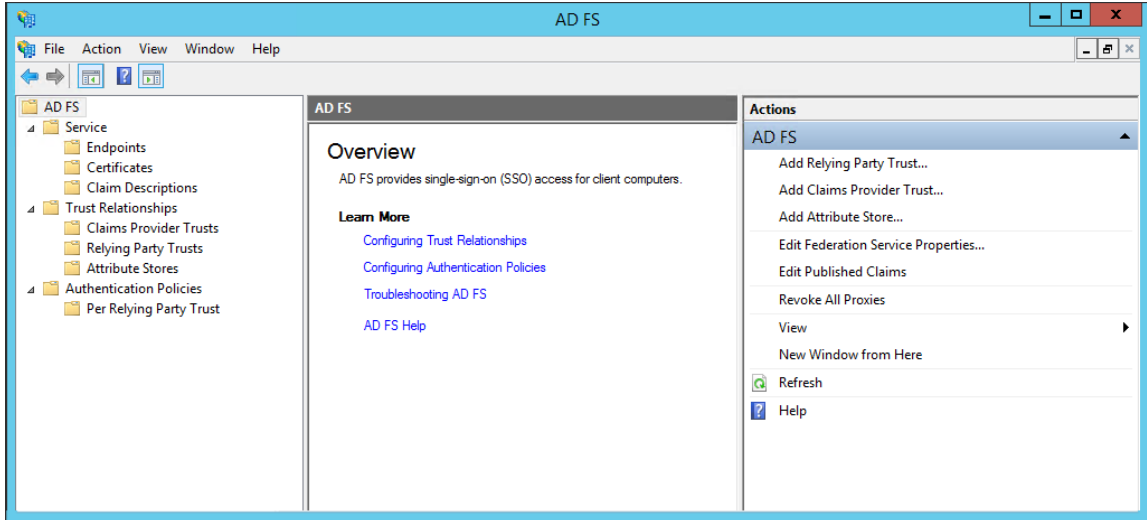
AD FS

File Action View Window Help

AD FS
Service
Endpoints
Certificates
Claim Descriptions
Trust Relationships
Claims Provider Trusts
Relying Party Trusts
Attribute Stores
Authentication Policies
Per Relying Party Trust

AD FS

Overview

AD FS provides single-sign-on (SSO) access for client computers.

Learn More

Configuring Trust Relationships

Configuring Authentication Policies

Troubleshooting AD FS

AD FS Help

Actions

AD FS

Add Relying Party Trust...

Add Claims Provider Trust...

Add Attribute Store...

Edit Federation Service Properties...

Edit Published Claims

Revoke All Proxies

View

New Window from Here

Refresh

Help